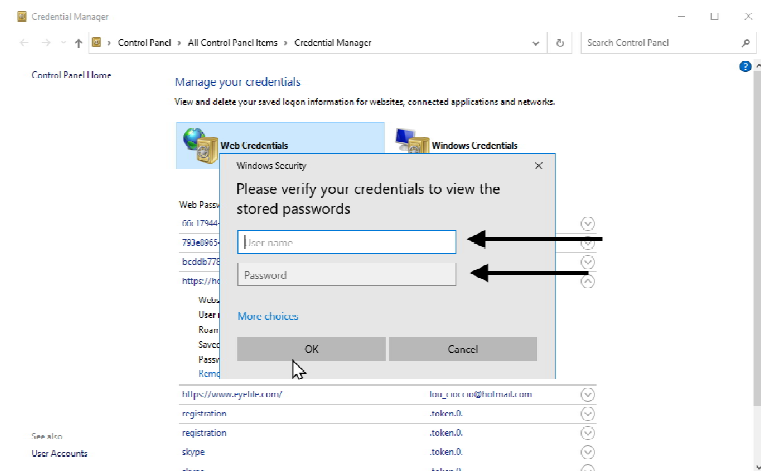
Credential Manager

Control Panel > All Control Panel Items > Credential Manager

Search Control Panel

Control Panel Home

Manage your credentials

View and delete your saved logon information for websites, connected applications and networks.

Web Credentials

Windows Credentials

Web Passw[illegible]

00c179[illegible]

793e0965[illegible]

bcddb778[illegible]

https://h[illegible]

Webs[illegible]

User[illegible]

Roam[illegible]

Saved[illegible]

Passw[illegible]

Remo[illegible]

Windows Security

Please verify your credentials to view the stored passwords

User name

Password

More choices

OK

Cancel

https://www.eyelide.com/

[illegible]@hotmail.com

registration

.token.0

registration

.token.0

skype

.token.0

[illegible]

.token.0

See also

User Accounts